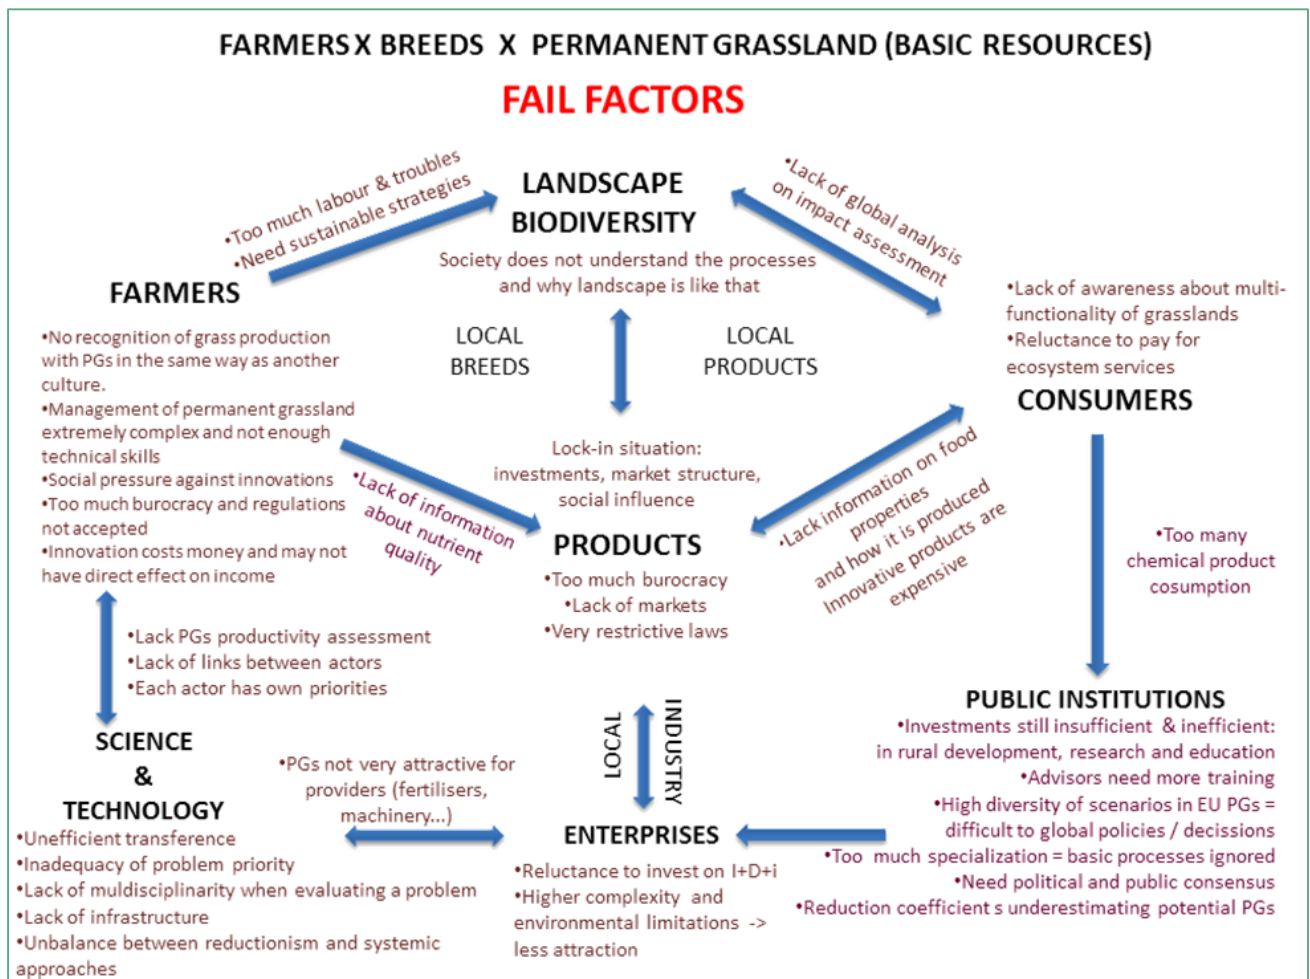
FARMERS X BREEDS X PERMANENT GRASSLAND (BASIC RESOURCES)

FAIL FACTORS

•Too much labour & troubles
•Need sustainable strategies

LANDSCAPE BIODIVERSITY

Society does not understand the processes and why landscape is like that

•Lack of global analysis on impact assessment

FARMERS

•No recognition of grass production with PGs in the same way as another culture.
•Management of permanent grassland extremely complex and not enough technical skills
•Social pressure against innovations
•Too much burocracy and regulations not accepted
•Innovation costs money and may not have direct effect on income

LOCAL BREEDS

LOCAL PRODUCTS

•Lack of awareness about multi-functionality of grasslands
•Reluctance to pay for ecosystem services

CONSUMERS

Lock-in situation: investments, market structure, social influence

•Lack of information about nutrient quality

•Lack information on food properties and how it is produced
Innovative products are expensive

PRODUCTS

•Too much burocracy
•Lack of markets
•Very restrictive laws

•Too many chemical product cosumption

•Lack PGs productivity assessment
•Lack of links between actors
•Each actor has own priorities

LOCAL INDUSTRY

PUBLIC INSTITUTIONS

•Investments still insufficient & inefficient: in rural development, research and education
•Advisors need more training
•High diversity of scenarios in EU PGs = difficult to global policies / decissions
•Too much specialization = basic processes ignored
•Need political and public consensus
•Reduction coefficient s underestimating potential PGs

SCIENCE & TECHNOLOGY

•Unefficient transference
•Inadequacy of problem priority
•Lack of muldisciplinarity when evaluating a problem
•Lack of infrastructure
•Unbalance between reductionism and systemic approaches

•PGs not very attractive for providers (fertilisers, machinery...)

ENTERPRISES

•Reluctance to invest on I+D+i
•Higher complexity and environmental limitations -> less attraction